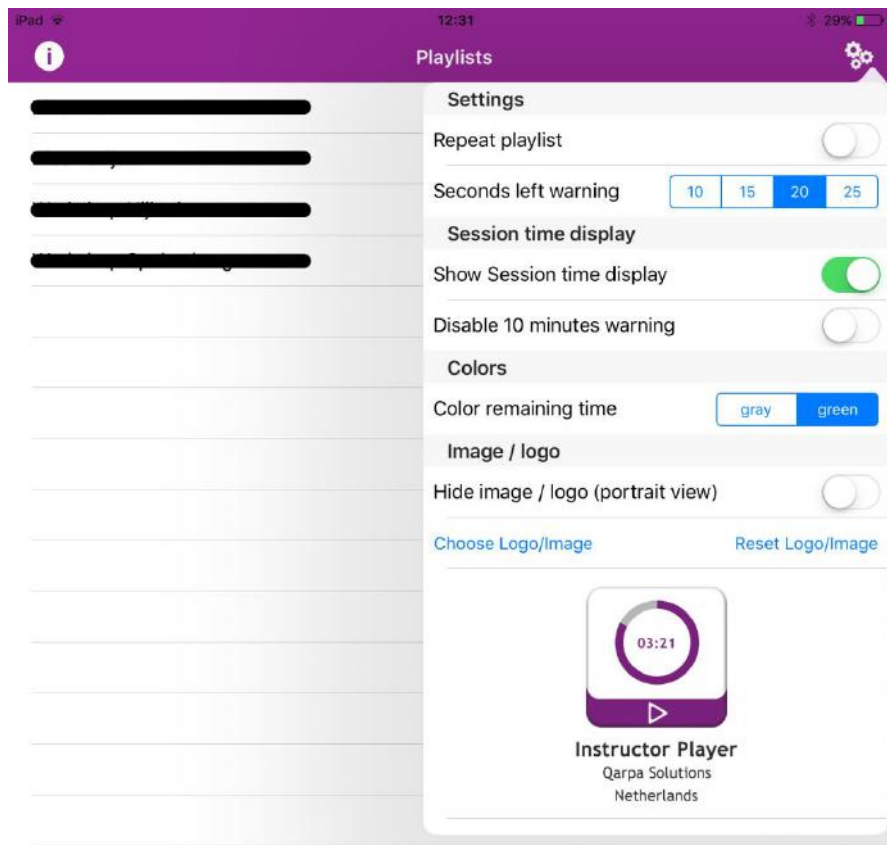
iPad 12:31 29%

Playlists

Settings

Repeat playlist

Seconds left warning 10 15 20 25

Session time display

Show Session time display

Disable 10 minutes warning

Colors

Color remaining time gray green

Image / logo

Hide image / logo (portrait view)

Choose Logo/Image Reset Logo/Image

03:21

Instructor Player
Qarpa Solutions
Netherlands